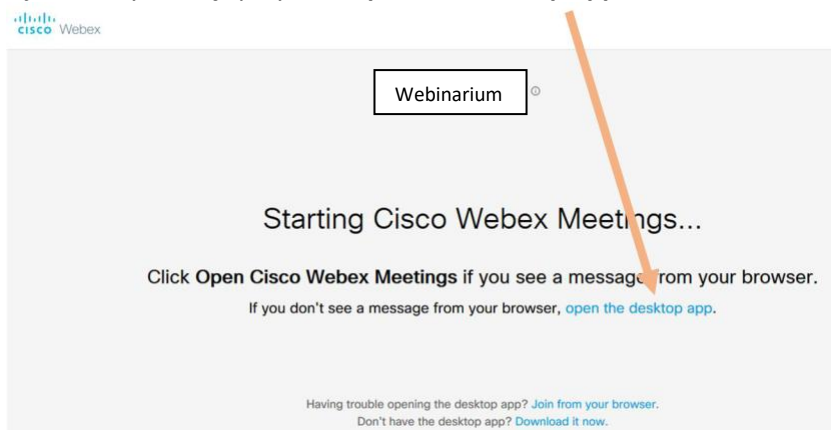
cisco Webex

Webinarium

Starting Cisco Webex Meet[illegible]ngs...

Click **Open Cisco Webex Meetings** if you see a messag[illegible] from your browser.

If you don't see a message from your browser, open the desktop app.

Having trouble opening the desktop app? Join from your browser.
Don't have the desktop app? Download it now.